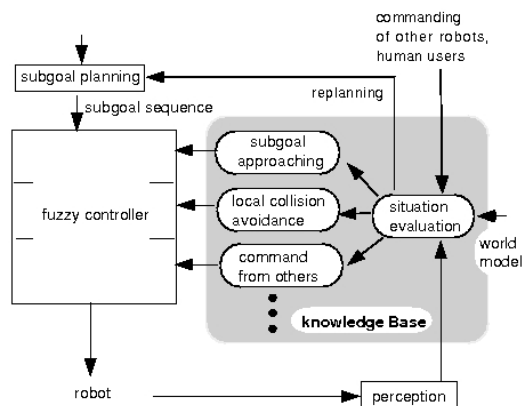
commanding of other robots, human users

subgoal planning

replanning

subgoal sequence

subgoal approaching

fuzzy controller

local collision avoidance

situation evaluation

world model

command from others

knowledge Base

robot

perception